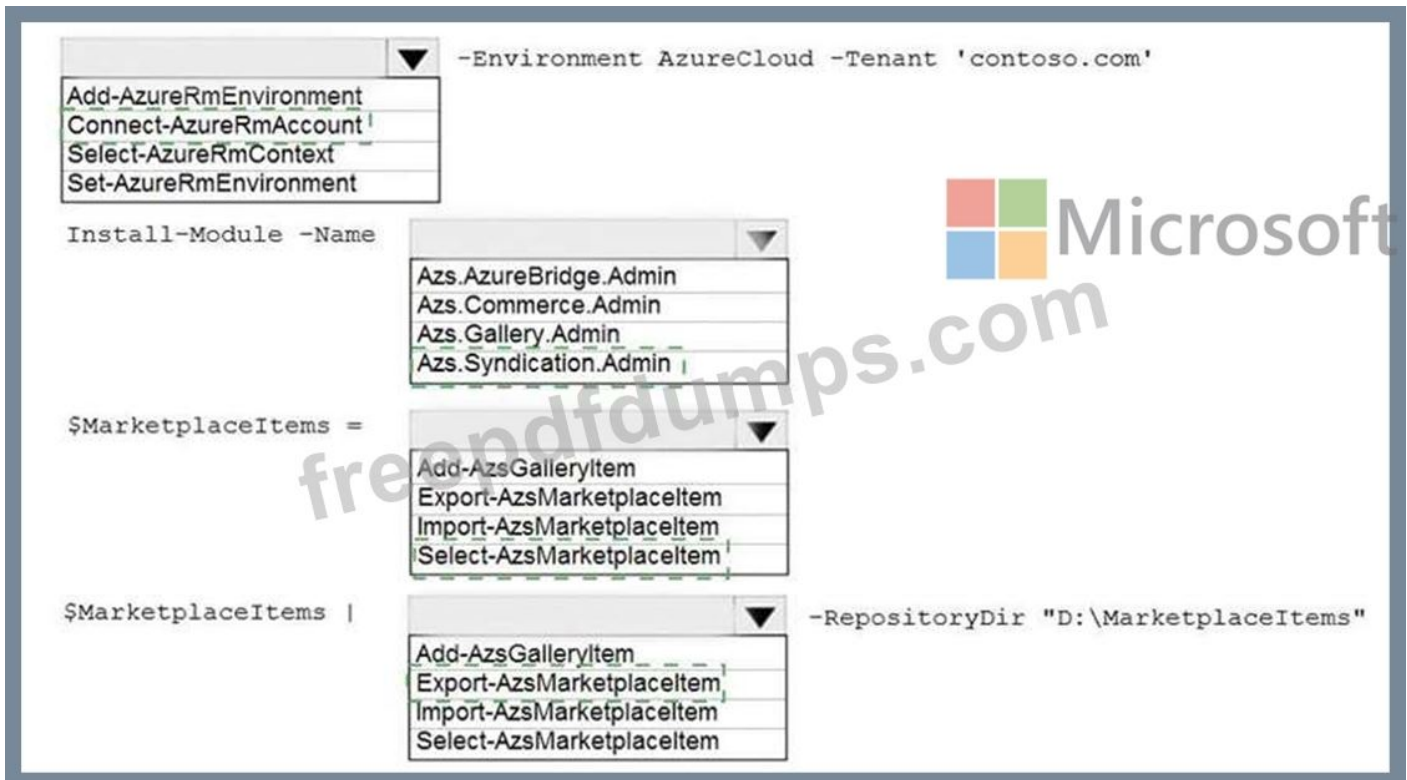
-Environment AzureCloud -Tenant 'contoso.com'

Add-AzureRmEnvironment
Connect-AzureRmAccount
Select-AzureRmContext
Set-AzureRmEnvironment

Microsoft

Install-Module -Name

Azs.AzureBridge.Admin
Azs.Commerce.Admin
Azs.Gallery.Admin
Azs.Syndication.Admin

freepdfdumps.com

$MarketplaceItems =

Add-AzsGalleryItem
Export-AzsMarketplaceItem
Import-AzsMarketplaceItem
Select-AzsMarketplaceItem

$MarketplaceItems |

-RepositoryDir "D:\MarketplaceItems"

Add-AzsGalleryItem
Export-AzsMarketplaceItem
Import-AzsMarketplaceItem
Select-AzsMarketplaceItem